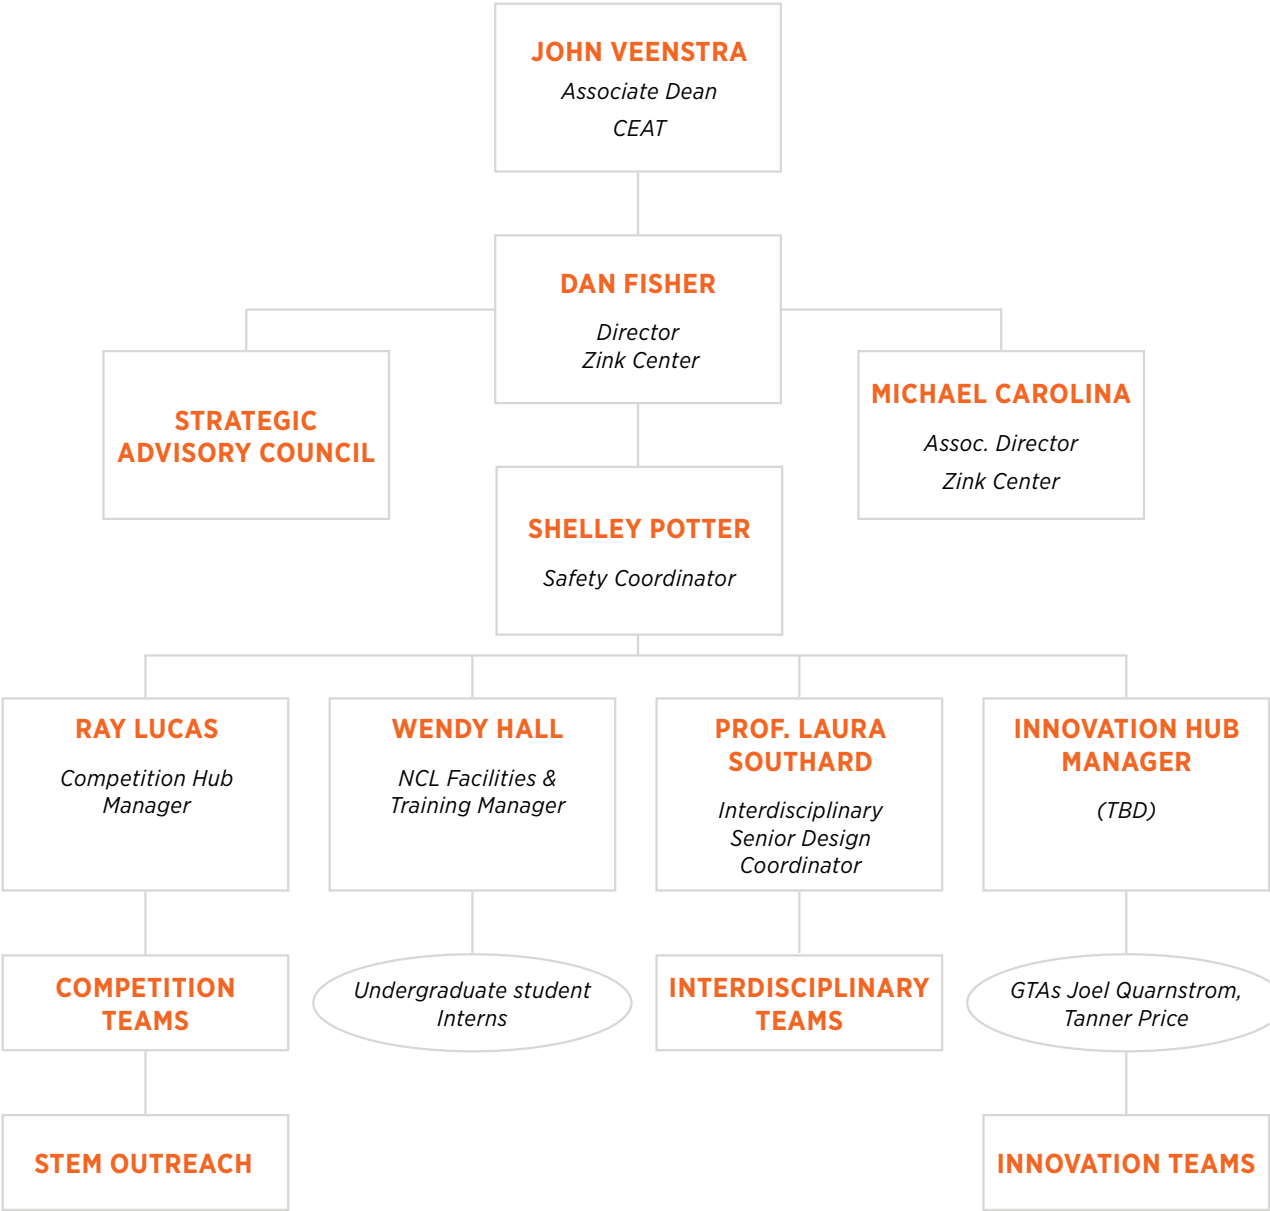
JOHN VEENSTRA
Associate Dean
CEAT

DAN FISHER
Director
Zink Center

STRATEGIC ADVISORY COUNCIL

MICHAEL CAROLINA
Assoc. Director
Zink Center

SHELLEY POTTER
Safety Coordinator

RAY LUCAS
Competition Hub Manager

WENDY HALL
NCL Facilities & Training Manager

PROF. LAURA SOUTHARD
Interdisciplinary Senior Design Coordinator

INNOVATION HUB MANAGER
(TBD)

COMPETITION TEAMS

Undergraduate student Interns

INTERDISCIPLINARY TEAMS

GTAs Joel Quarnstrom, Tanner Price

STEM OUTREACH

INNOVATION TEAMS